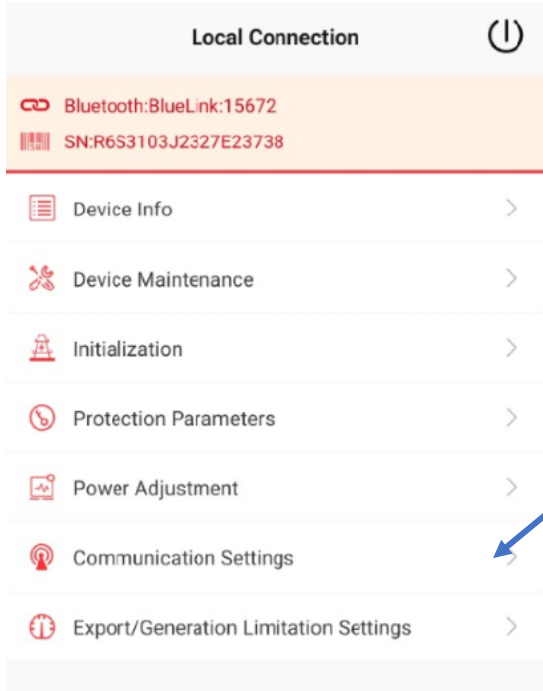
Local Connection

Bluetooth:BlueLink:15672
SN:R6S3103J2327E23738

Device Info

Device Maintenance

Initialization

Protection Parameters

Power Adjustment

Communication Settings

Export/Generation Limitation Settings